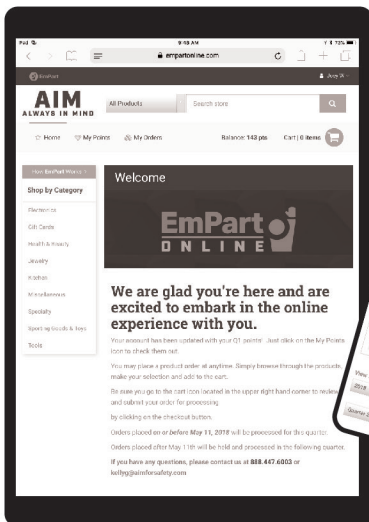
iPad
9:59 AM
73%
empartonline.com
EmPart
Amy W
AIM
ALWAYS IN MIND
All Products
Search store
Home
My Points
My Orders
Balance: 143 pts
Cart | 0 items
How EmPart Works
Shop by Category
Electronics
Gift Cards
Health & Beauty
Jewelry
Kitchen
Miscellaneous
Specialty
Sporting Goods & Toys
Tools
Welcome
EmPart
ONLINE
We are glad you're here and are excited to embark in the online experience with you.
Your account has been updated with your Q1 points! Just click on the My Points icon to check them out.
You may place a product order at anytime. Simply browse through the products, make your selection and add to the cart.
Be sure you go to the cart icon located in the upper right hand corner to review and submit your order for processing
by clicking on the checkout button.
Orders placed on or before May 11, 2018 will be processed for this quarter.
Orders placed after May 11th will be held and processed in the following quarter.
If you have any questions, please contact us at 888.447.6003 or kellyg@aimforsafety.com
View
2018
Quarter 2